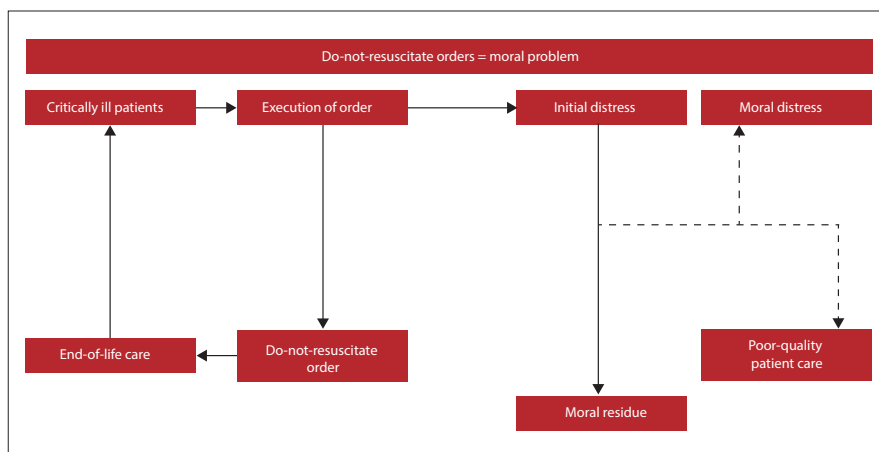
Do-not-resuscitate orders = moral problem

Critically ill patients

Execution of order

Initial distress

Moral distress

End-of-life care

Do-not-resuscitate order

Poor-quality patient care

Moral residue